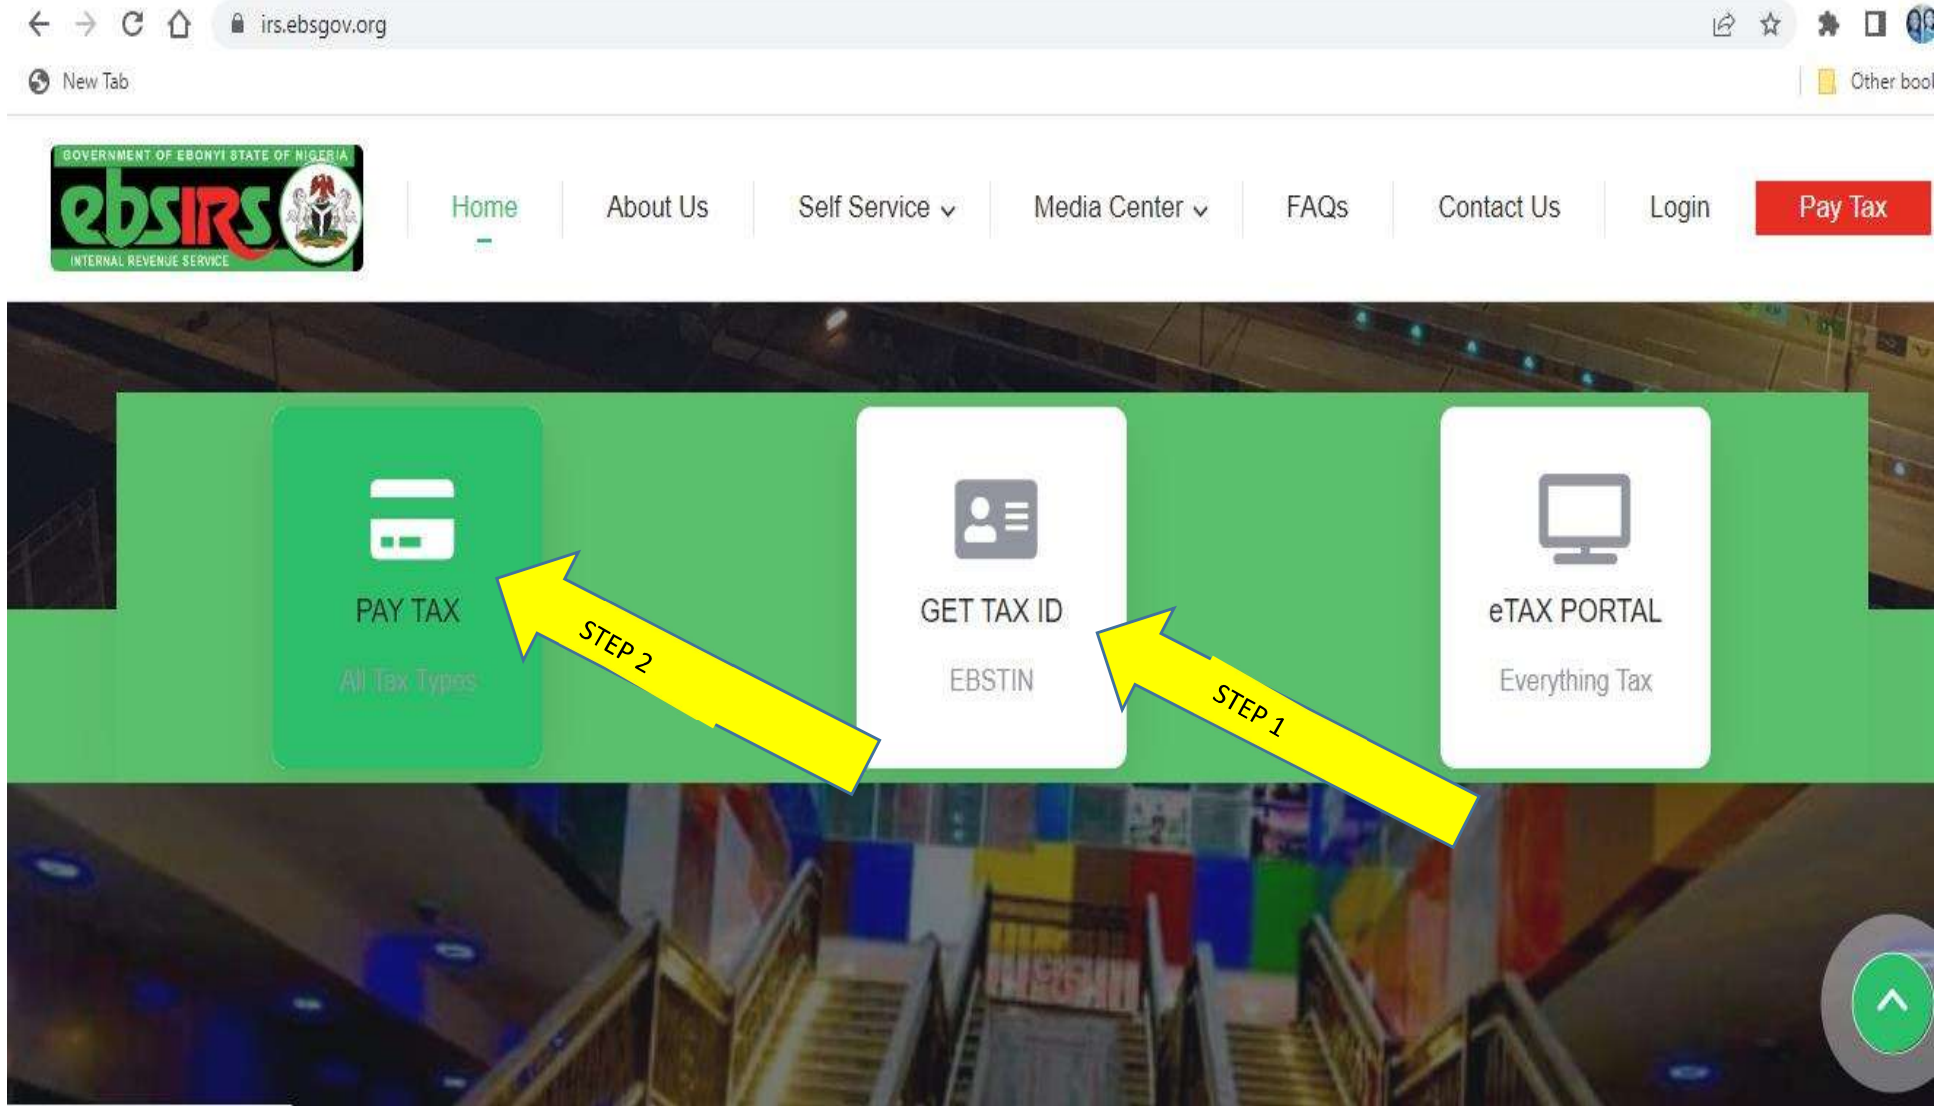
irs.ebsgov.org

New Tab

Other bool

GOVERNMENT OF EBONYI STATE OF NIGERIA
ebsIRS
INTERNAL REVENUE SERVICE

Home | About Us | Self Service | Media Center | FAQs | Contact Us | Login | Pay Tax

PAY TAX
All Tax Types

STEP 2

GET TAX ID
EBSTIN

STEP 1

eTAX PORTAL
Everything Tax